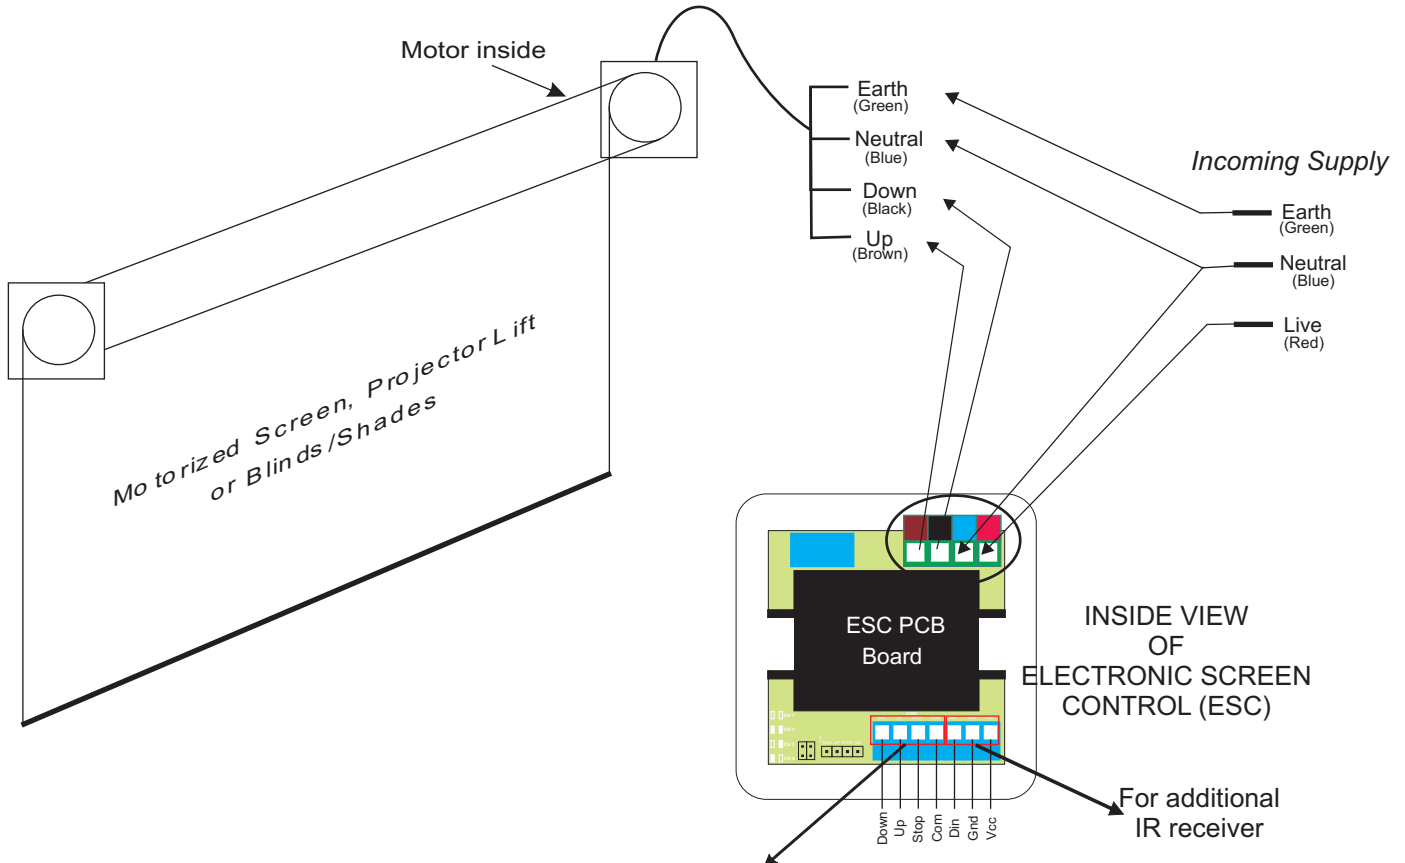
Motor inside

Earth
(Green)
Neutral
(Blue)
Down
(Black)
Up
(Brown)

Incoming Supply

Earth
(Green)
Neutral
(Blue)
Live
(Red)

Motorized Screen, Projector Lift or Blinds/Shades

ESC PCB Board

INSIDE VIEW OF ELECTRONIC SCREEN CONTROL (ESC)

Down
Up
Stop
Com
Din
Gnd
Vcc

For additional IR receiver